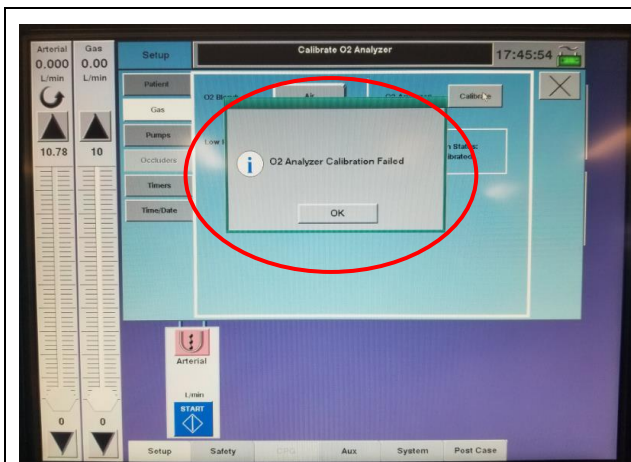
Arterial
0.000
L/min

10.78

0

Gas
0.00
L/min

10

0

Setup

Calibrate O2 Analyzer

17:45:54

Patient
Gas
Pumps
Occluders
Timers
Time/Date

O2 Blend

Air

Calibrate

Low

n Status:
ibrated

O2 Analyzer Calibration Failed

OK

Arterial

L/min

START

Setup
Safety
CPG
Aux
System
Post Case